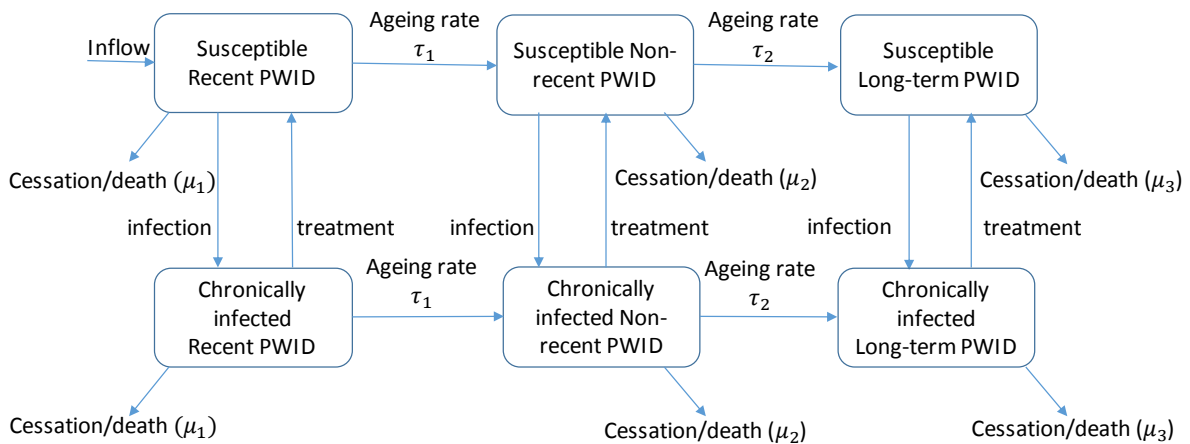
Inflow

Susceptible Recent PWID

Ageing rate $\tau_1$

Susceptible Non-recent PWID

Ageing rate $\tau_2$

Susceptible Long-term PWID

Cessation/death ($\mu_1$)

Cessation/death ($\mu_2$)

Cessation/death ($\mu_3$)

infection

treatment

infection

treatment

infection

treatment

Chronically infected Recent PWID

Ageing rate $\tau_1$

Chronically infected Non-recent PWID

Ageing rate $\tau_2$

Chronically infected Long-term PWID

Cessation/death ($\mu_1$)

Cessation/death ($\mu_2$)

Cessation/death ($\mu_3$)